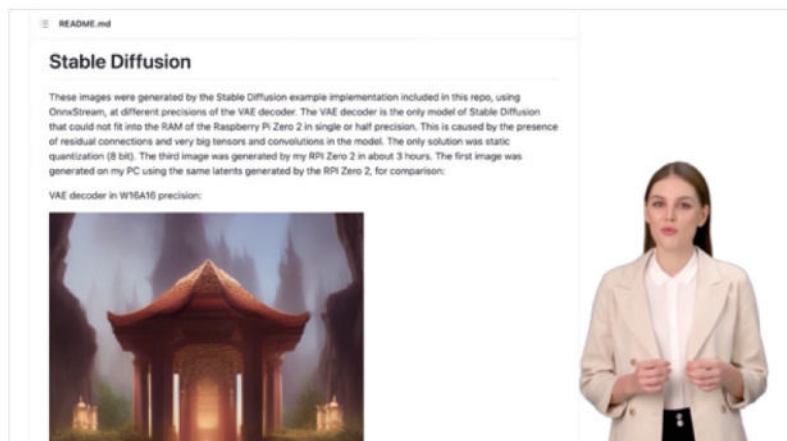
README.md

Stable Diffusion

These images were generated by the Stable Diffusion example implementation included in this repo, using OnnxStream, at different precisions of the VAE decoder. The VAE decoder is the only model of Stable Diffusion that could not fit into the RAM of the Raspberry Pi Zero 2 in single or half precision. This is caused by the presence of residual connections and very big tensors and convolutions in the model. The only solution was static quantization (8 bit). The third image was generated by my RPI Zero 2 in about 3 hours. The first image was generated on my PC using the same latents generated by the RPI Zero 2, for comparison:

VAE decoder in W16A16 precision: